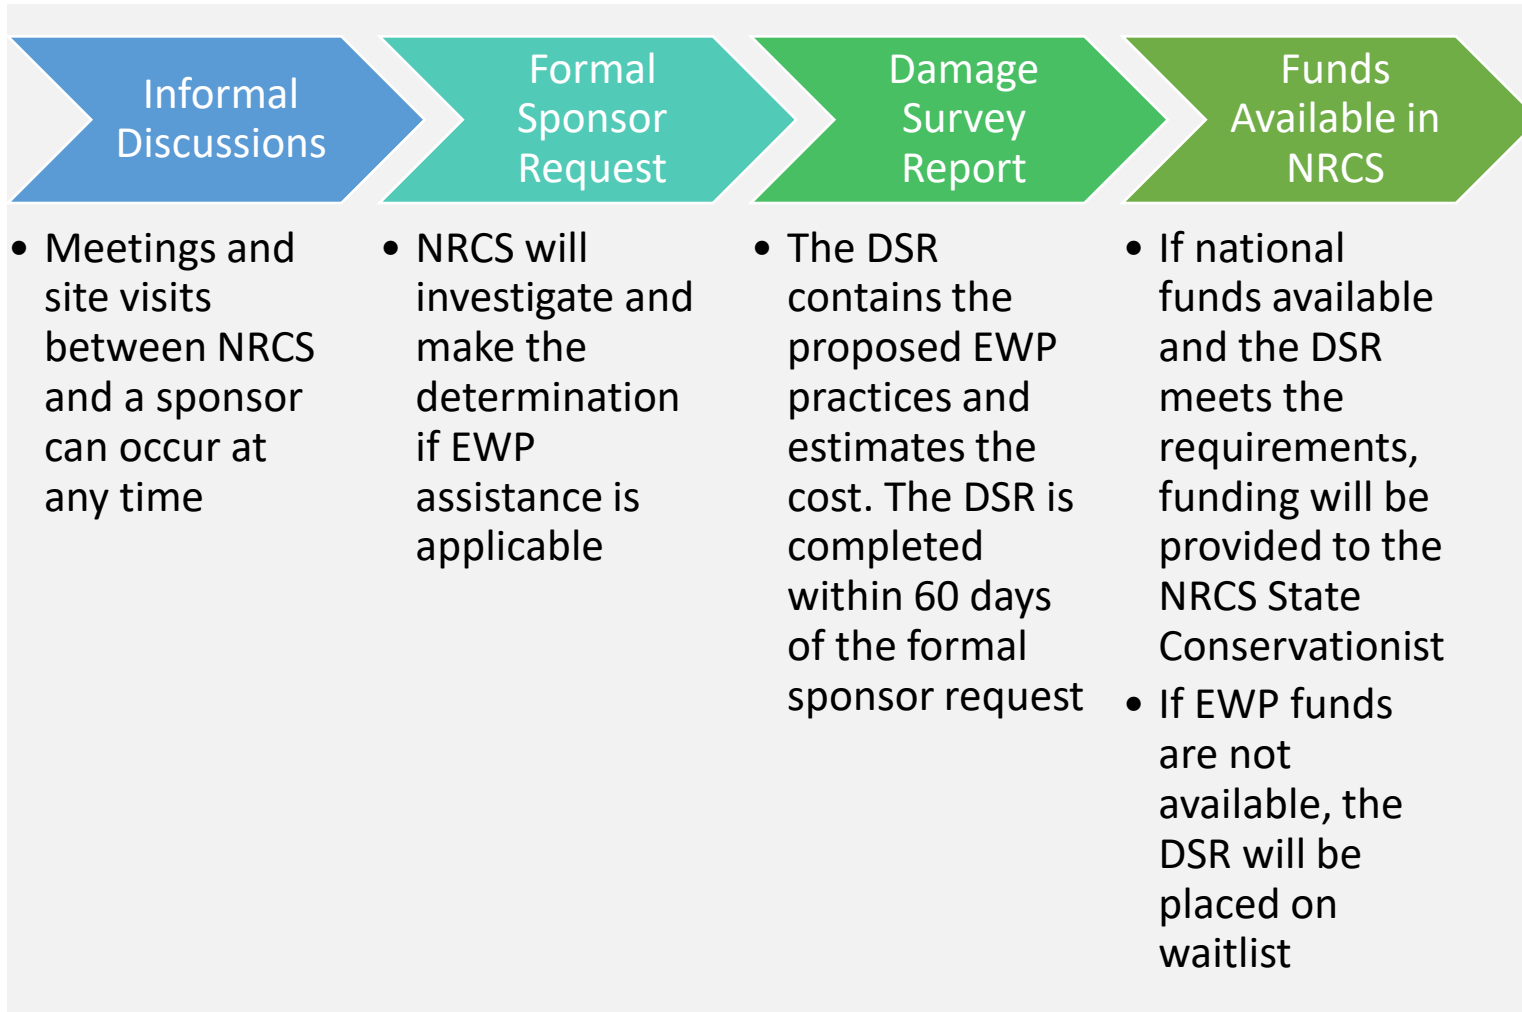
Informal Discussions

- Meetings and site visits between NRCS and a sponsor can occur at any time

Formal Sponsor Request

- NRCS will investigate and make the determination if EWP assistance is applicable

Damage Survey Report

- The DSR contains the proposed EWP practices and estimates the cost. The DSR is completed within 60 days of the formal sponsor request

Funds Available in NRCS

- If national funds available and the DSR meets the requirements, funding will be provided to the NRCS State Conservationist
- If EWP funds are not available, the DSR will be placed on waitlist